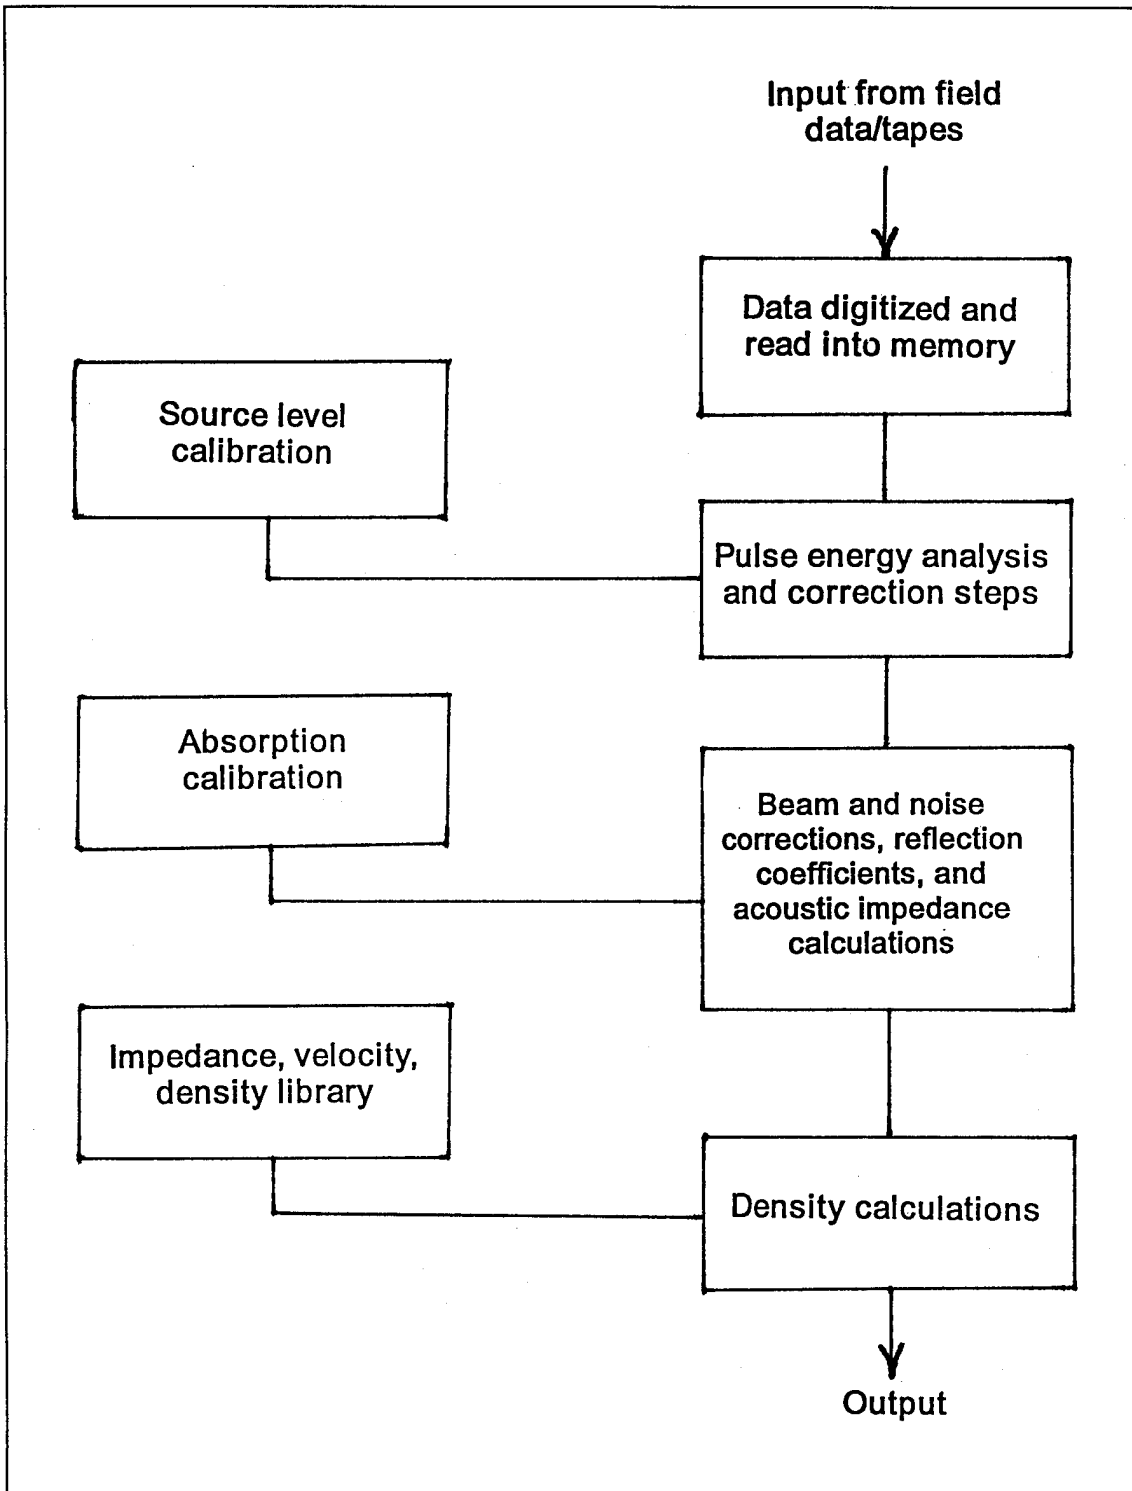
Input from field data/tapes

Data digitized and read into memory

Source level calibration

Pulse energy analysis and correction steps

Absorption calibration

Beam and noise corrections, reflection coefficients, and acoustic impedance calculations

Impedance, velocity, density library

Density calculations

Output